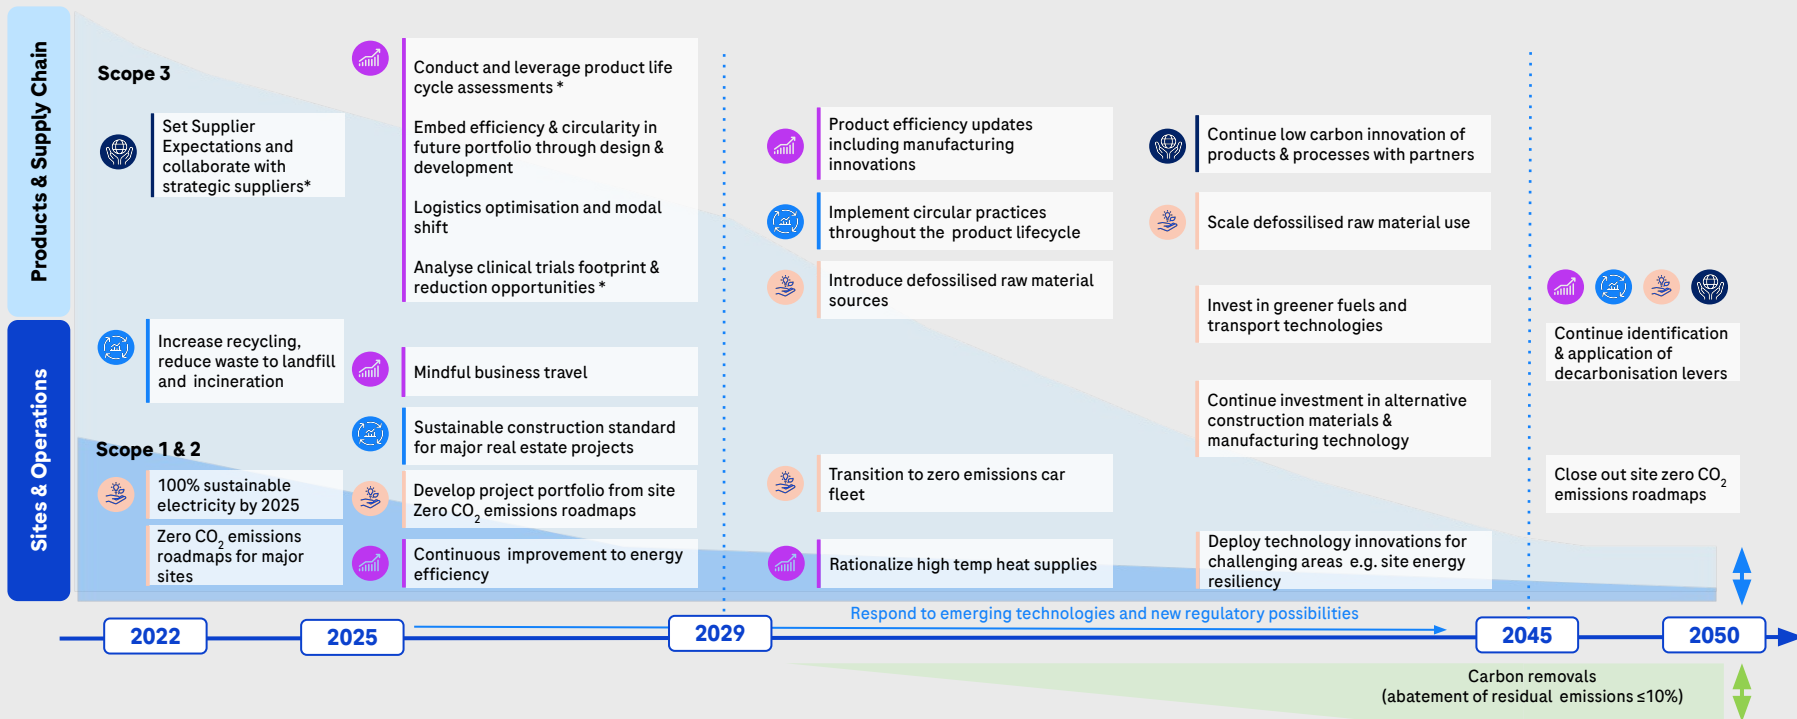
Products & Supply Chain

Sites & Operations

Scope 3

Set Supplier Expectations and collaborate with strategic suppliers*

Conduct and leverage product life cycle assessments *

Embed efficiency & circularity in future portfolio through design & development

Logistics optimisation and modal shift

Analyse clinical trials footprint & reduction opportunities *

Product efficiency updates including manufacturing innovations

Implement circular practices throughout the product lifecycle

Introduce defossilised raw material sources

Continue low carbon innovation of products & processes with partners

Scale defossilised raw material use

Invest in greener fuels and transport technologies

Continue identification & application of decarbonisation levers

Increase recycling, reduce waste to landfill and incineration

Mindful business travel

Sustainable construction standard for major real estate projects

Continue investment in alternative construction materials & manufacturing technology

Scope 1 & 2

100% sustainable electricity by 2025

Zero $CO_2$ emissions roadmaps for major sites

Develop project portfolio from site Zero $CO_2$ emissions roadmaps

Continuous improvement to energy efficiency

Transition to zero emissions car fleet

Rationalize high temp heat supplies

Deploy technology innovations for challenging areas e.g. site energy resiliency

Close out site zero $CO_2$ emissions roadmaps

2022

2025

2029

Respond to emerging technologies and new regulatory possibilities

2045

2050

Carbon removals
(abatement of residual emissions ≤10%)